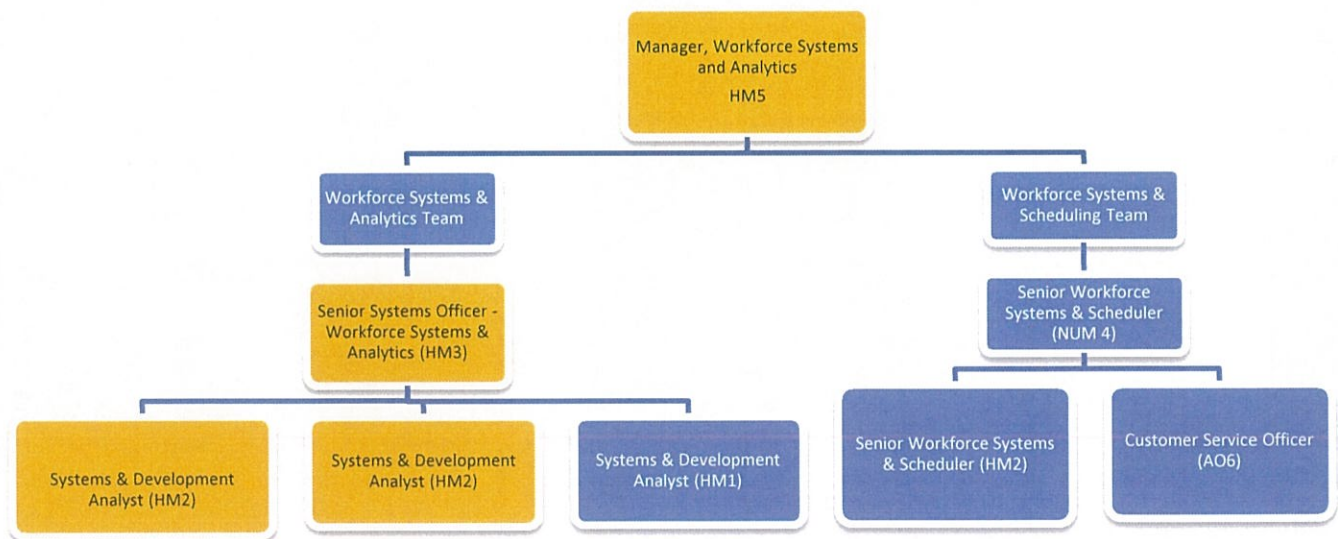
Manager, Workforce Systems and Analytics
HM5

Workforce Systems & Analytics Team

Workforce Systems & Scheduling Team

Senior Systems Officer - Workforce Systems & Analytics (HM3)

Senior Workforce Systems & Scheduler (NUM 4)

Systems & Development Analyst (HM2)

Systems & Development Analyst (HM2)

Systems & Development Analyst (HM1)

Senior Workforce Systems & Scheduler (HM2)

Customer Service Officer (AO6)